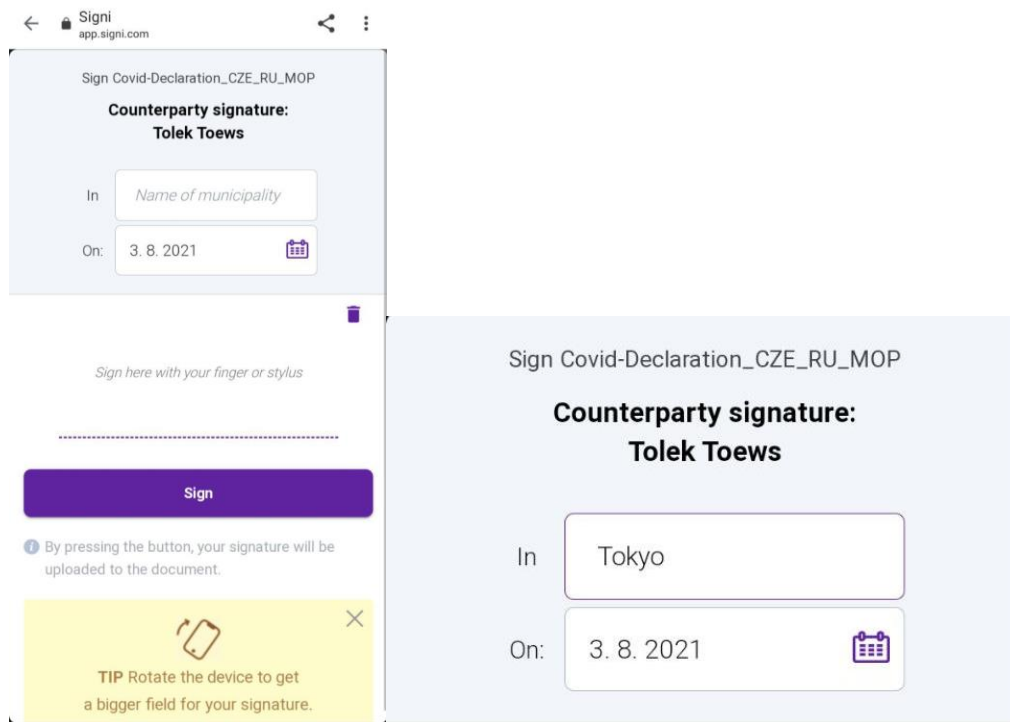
Signi
app.signi.com

Sign Covid-Declaration_CZE_RU_MOP

Counterparty signature:
Tolek Toews

In Name of municipality

On: 3. 8. 2021

Sign here with your finger or stylus

Sign

By pressing the button, your signature will be uploaded to the document.

TIP Rotate the device to get a bigger field for your signature.

Sign Covid-Declaration_CZE_RU_MOP

Counterparty signature:
Tolek Toews

In Tokyo

On: 3. 8. 2021